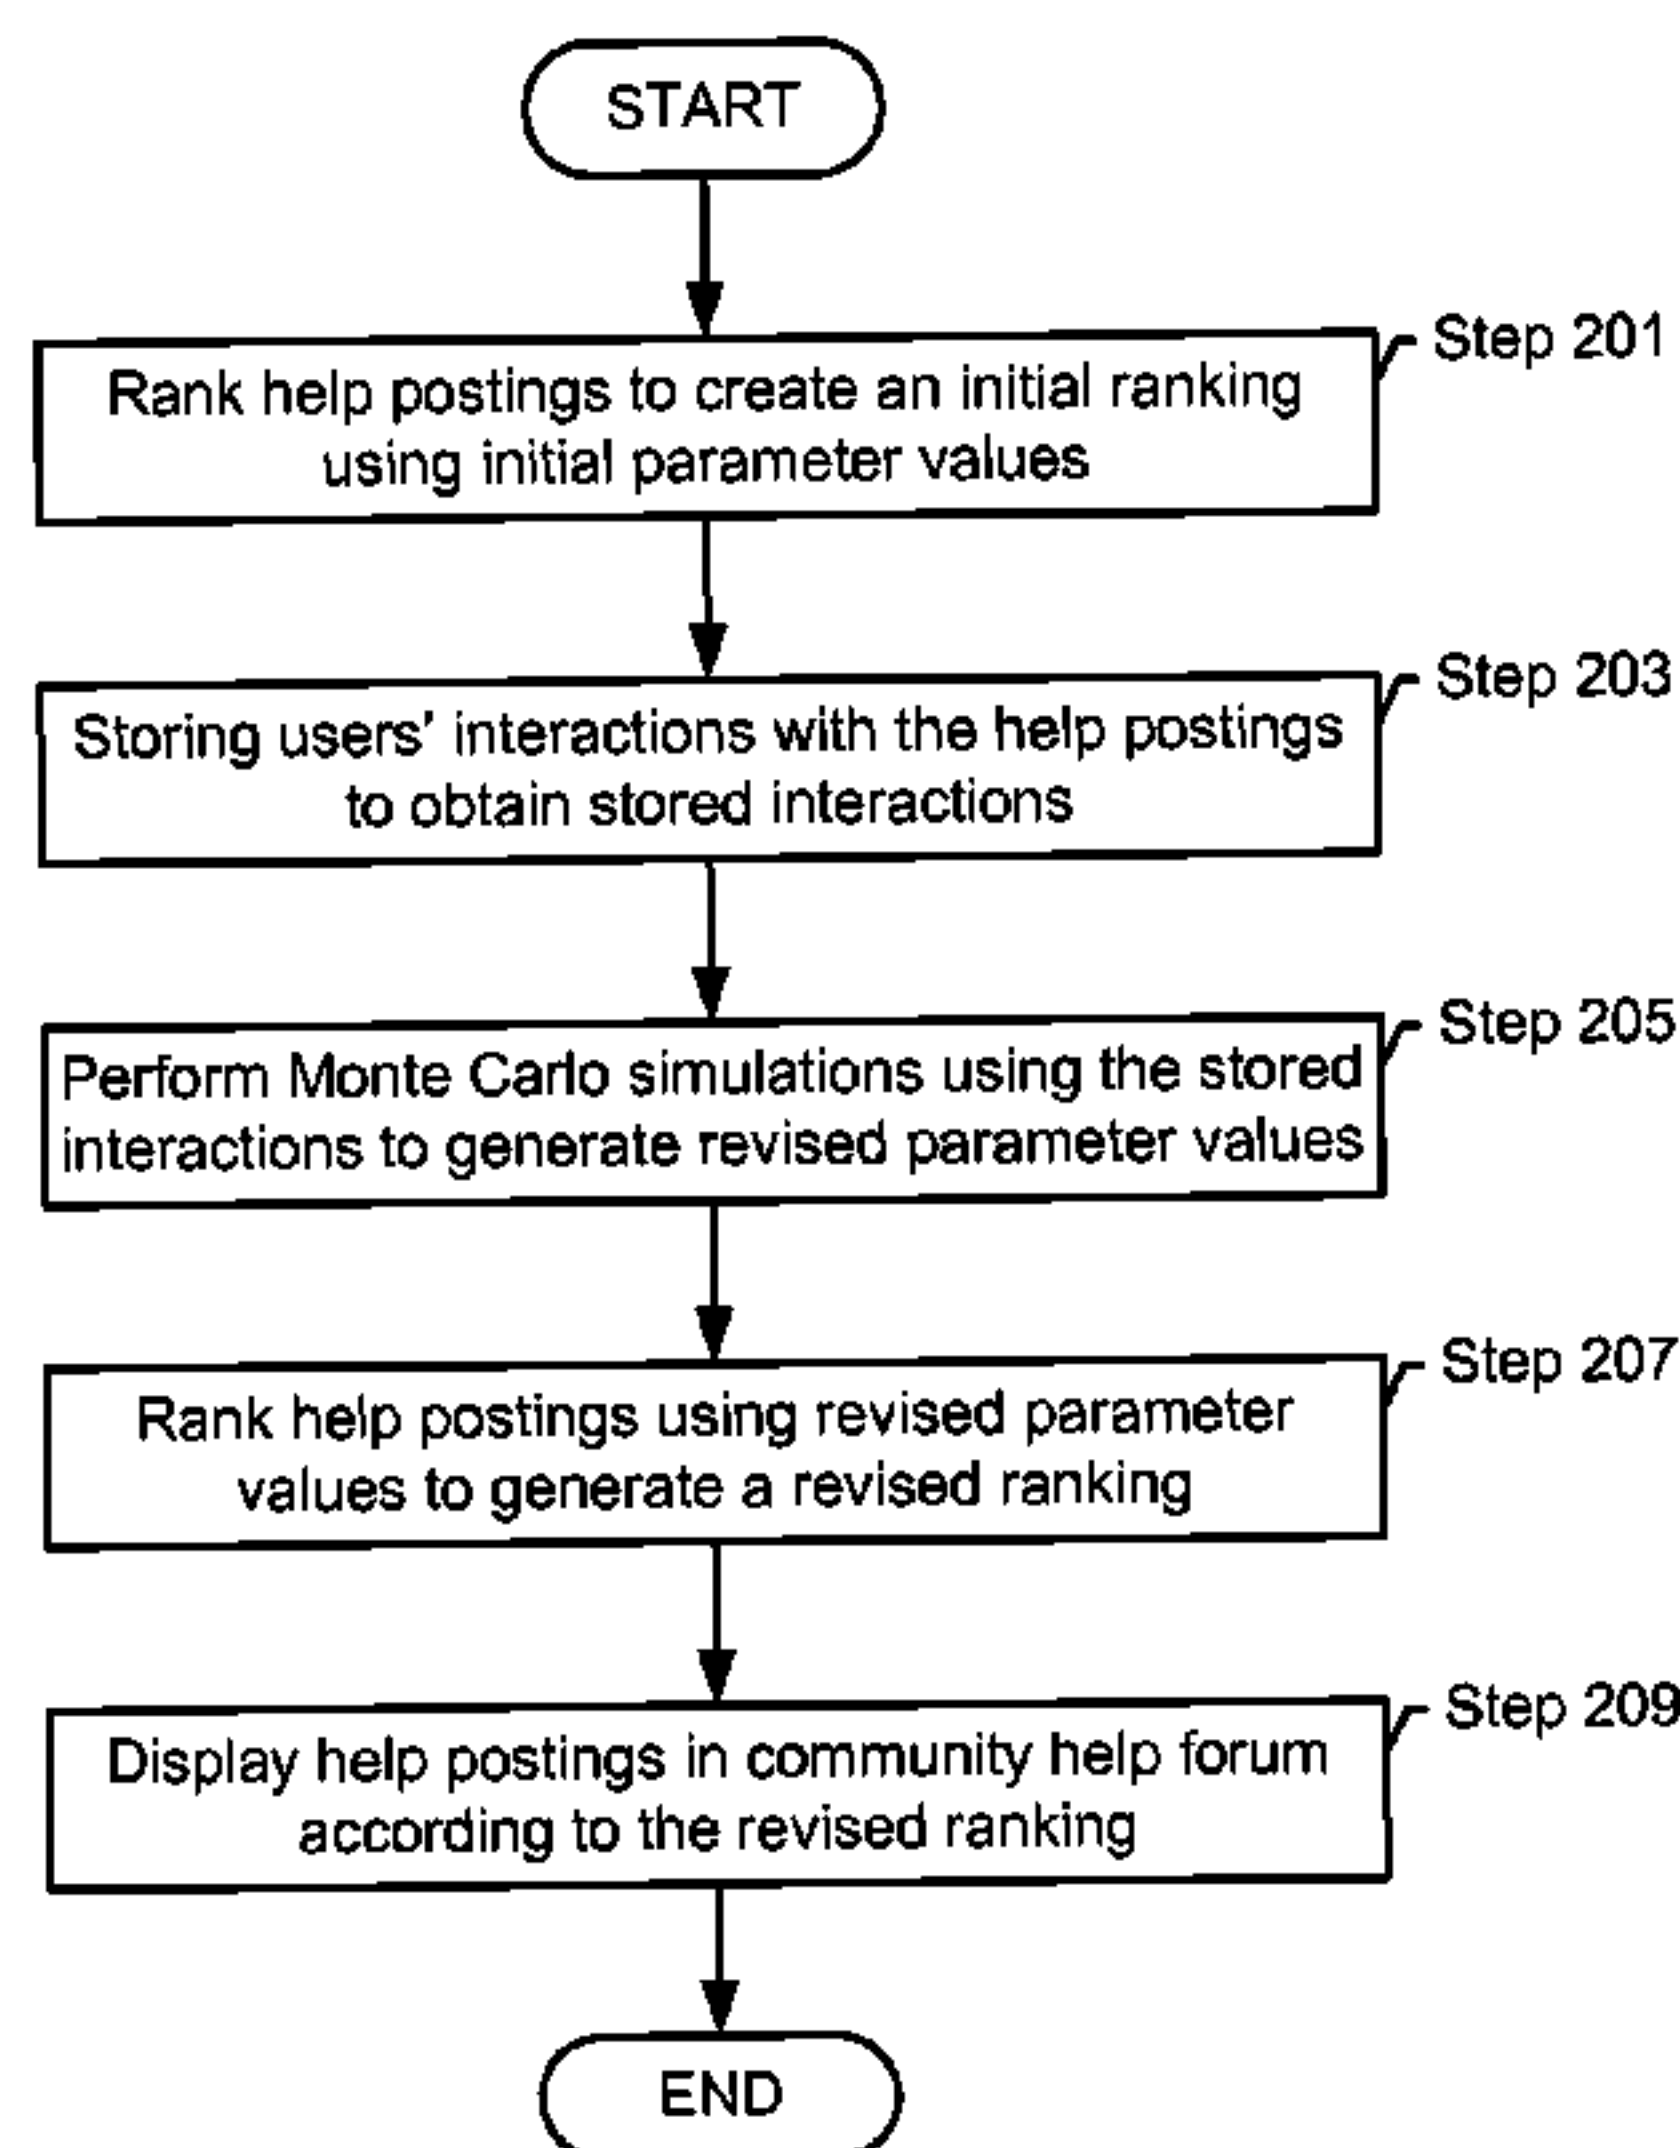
START

Step 201
Rank help postings to create an initial ranking using initial parameter values

Step 203
Storing users' interactions with the help postings to obtain stored interactions

Step 205
Perform Monte Carlo simulations using the stored interactions to generate revised parameter values

Step 207
Rank help postings using revised parameter values to generate a revised ranking

Step 209
Display help postings in community help forum according to the revised ranking

END